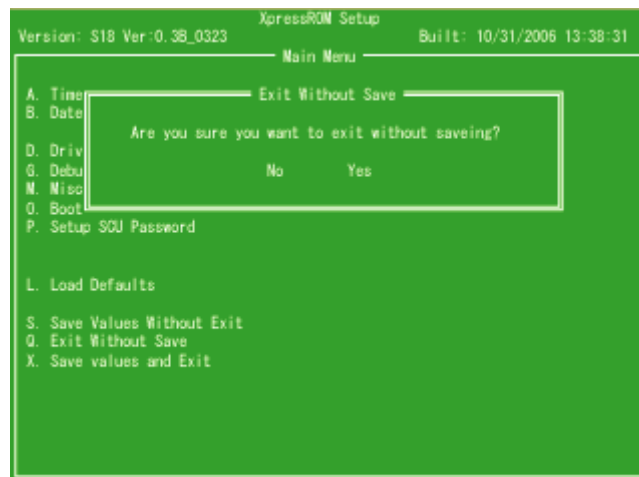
XpressROM Setup
Version: S18 Ver:0.3B_0323
Built: 10/31/2006 13:38:31
Main Menu

A. Time
B. Date
D. Driv
G. Debu
M. Misc
O. Boot
P. Setup SCU Password

Exit Without Save
Are you sure you want to exit without saveing?
No
Yes

L. Load Defaults

S. Save Values Without Exit
Q. Exit Without Save
X. Save values and Exit